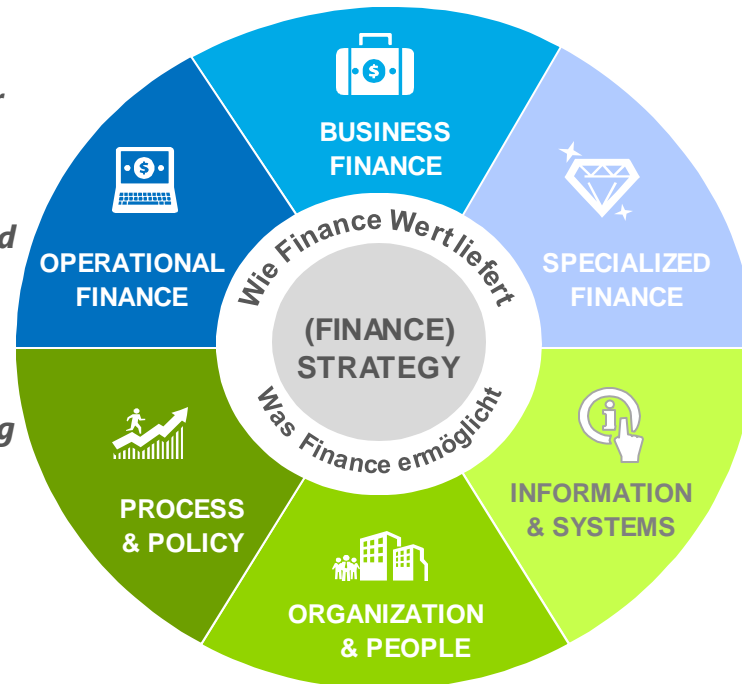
r

d

g

BUSINESS FINANCE

OPERATIONAL FINANCE

SPECIALIZED FINANCE

Wie Finance Wert liefert

(FINANCE) STRATEGY

Was Finance ermöglicht

PROCESS & POLICY

INFORMATION & SYSTEMS

ORGANIZATION & PEOPLE